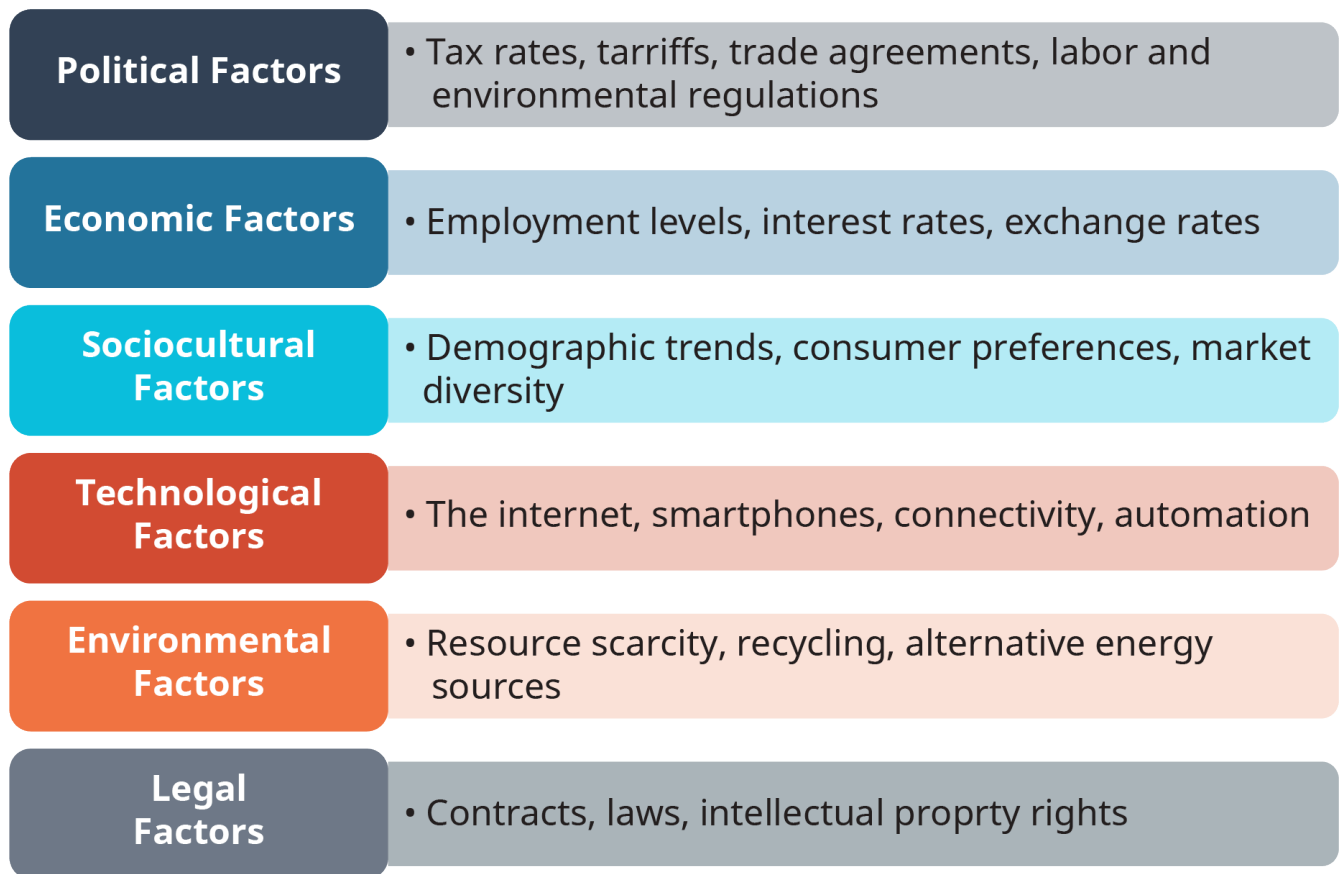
Political Factors
• Tax rates, tarriffs, trade agreements, labor and environmental regulations

Economic Factors
• Employment levels, interest rates, exchange rates

Sociocultural Factors
• Demographic trends, consumer preferences, market diversity

Technological Factors
• The internet, smartphones, connectivity, automation

Environmental Factors
• Resource scarcity, recycling, alternative energy sources

Legal Factors
• Contracts, laws, intellectual proprty rights